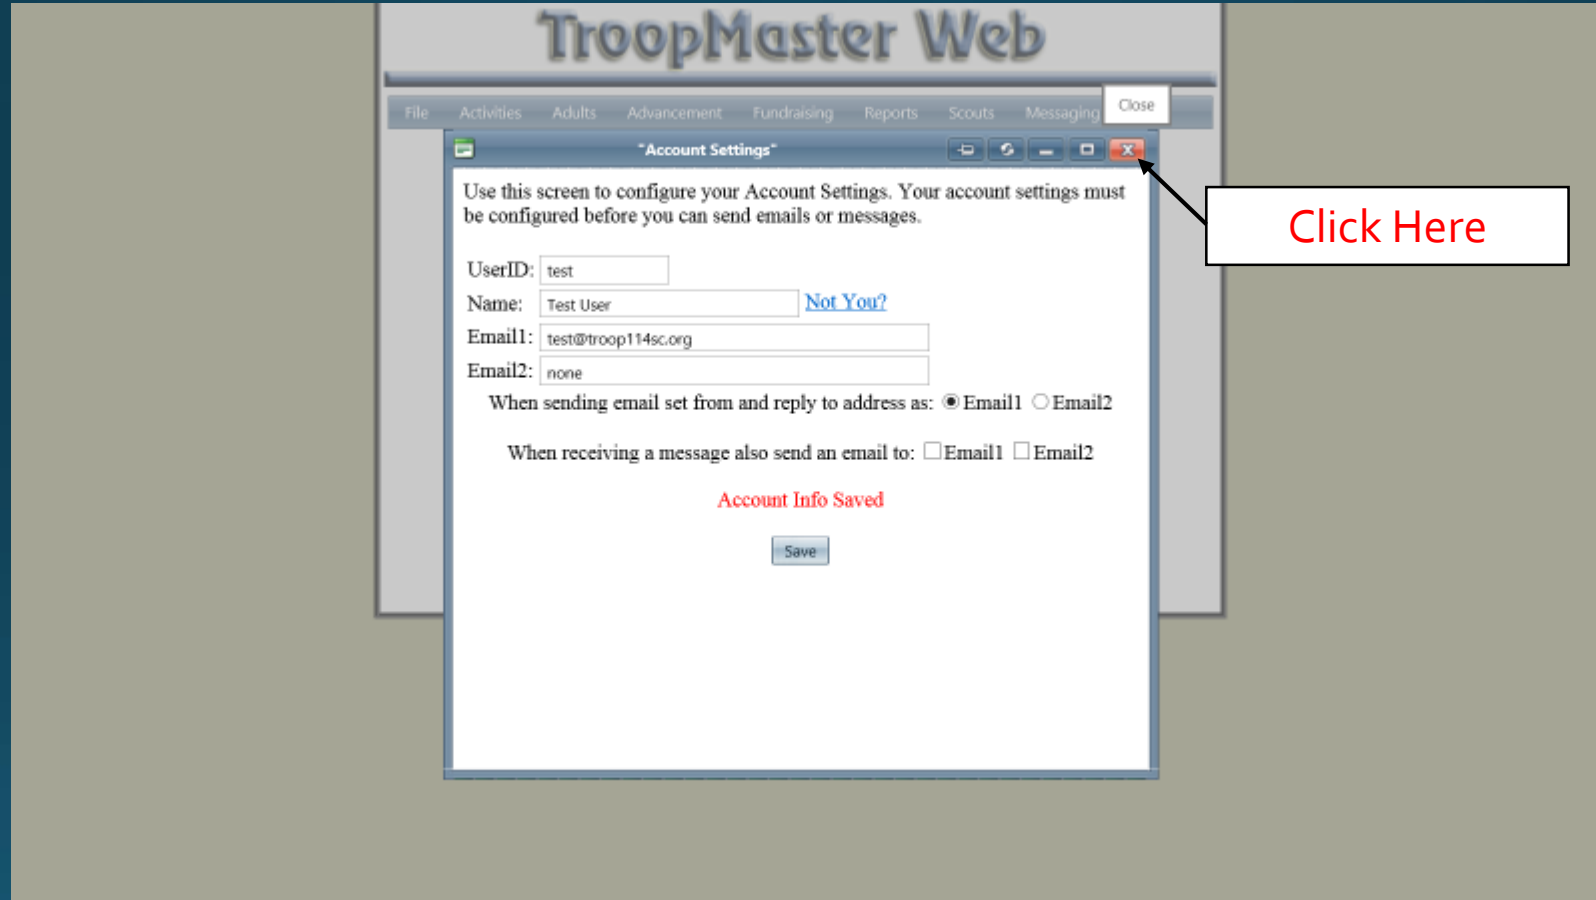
TroopMaster Web

File Activities Adults Advancement Fundraising Reports Scouts Messaging Close

"Account Settings"

Use this screen to configure your Account Settings. Your account settings must be configured before you can send emails or messages.

UserID: test

Name: Test User Not You?

Email1: test@troop114sc.org

Email2: none

When sending email set from and reply to address as: Email1 Email2

When receiving a message also send an email to: Email1 Email2

Account Info Saved

Save

Click Here